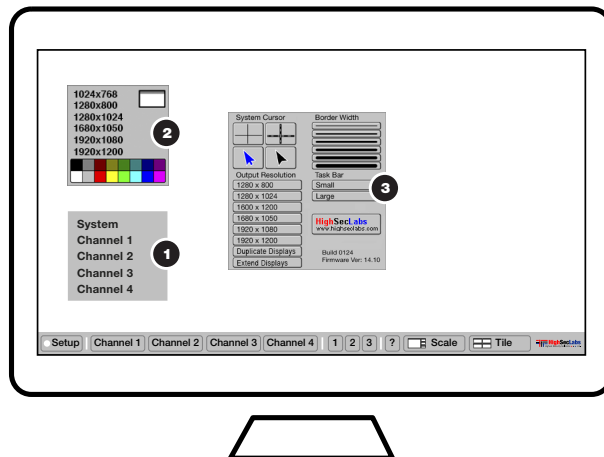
1024x768
1280x800
1280x1024
1680x1050
1920x1080
1920x1200

2

System
Channel 1
Channel 2
Channel 3
Channel 4

1

System Cursor

Border Width

Output Resolution
1280 x 800
1280 x 1024
1600 x 1200
1680 x 1050
1920 x 1080
1920 x 1200
Duplicate Displays
Extend Displays

Task Bar
Small
Large

3

HighSecLabs
www.highseclabs.com

Build 0124
Firmware Ver: 14.10

Setup | Channel 1 | Channel 2 | Channel 3 | Channel 4 | 1 | 2 | 3 | ? | Scale | Tile | HighSecLabs